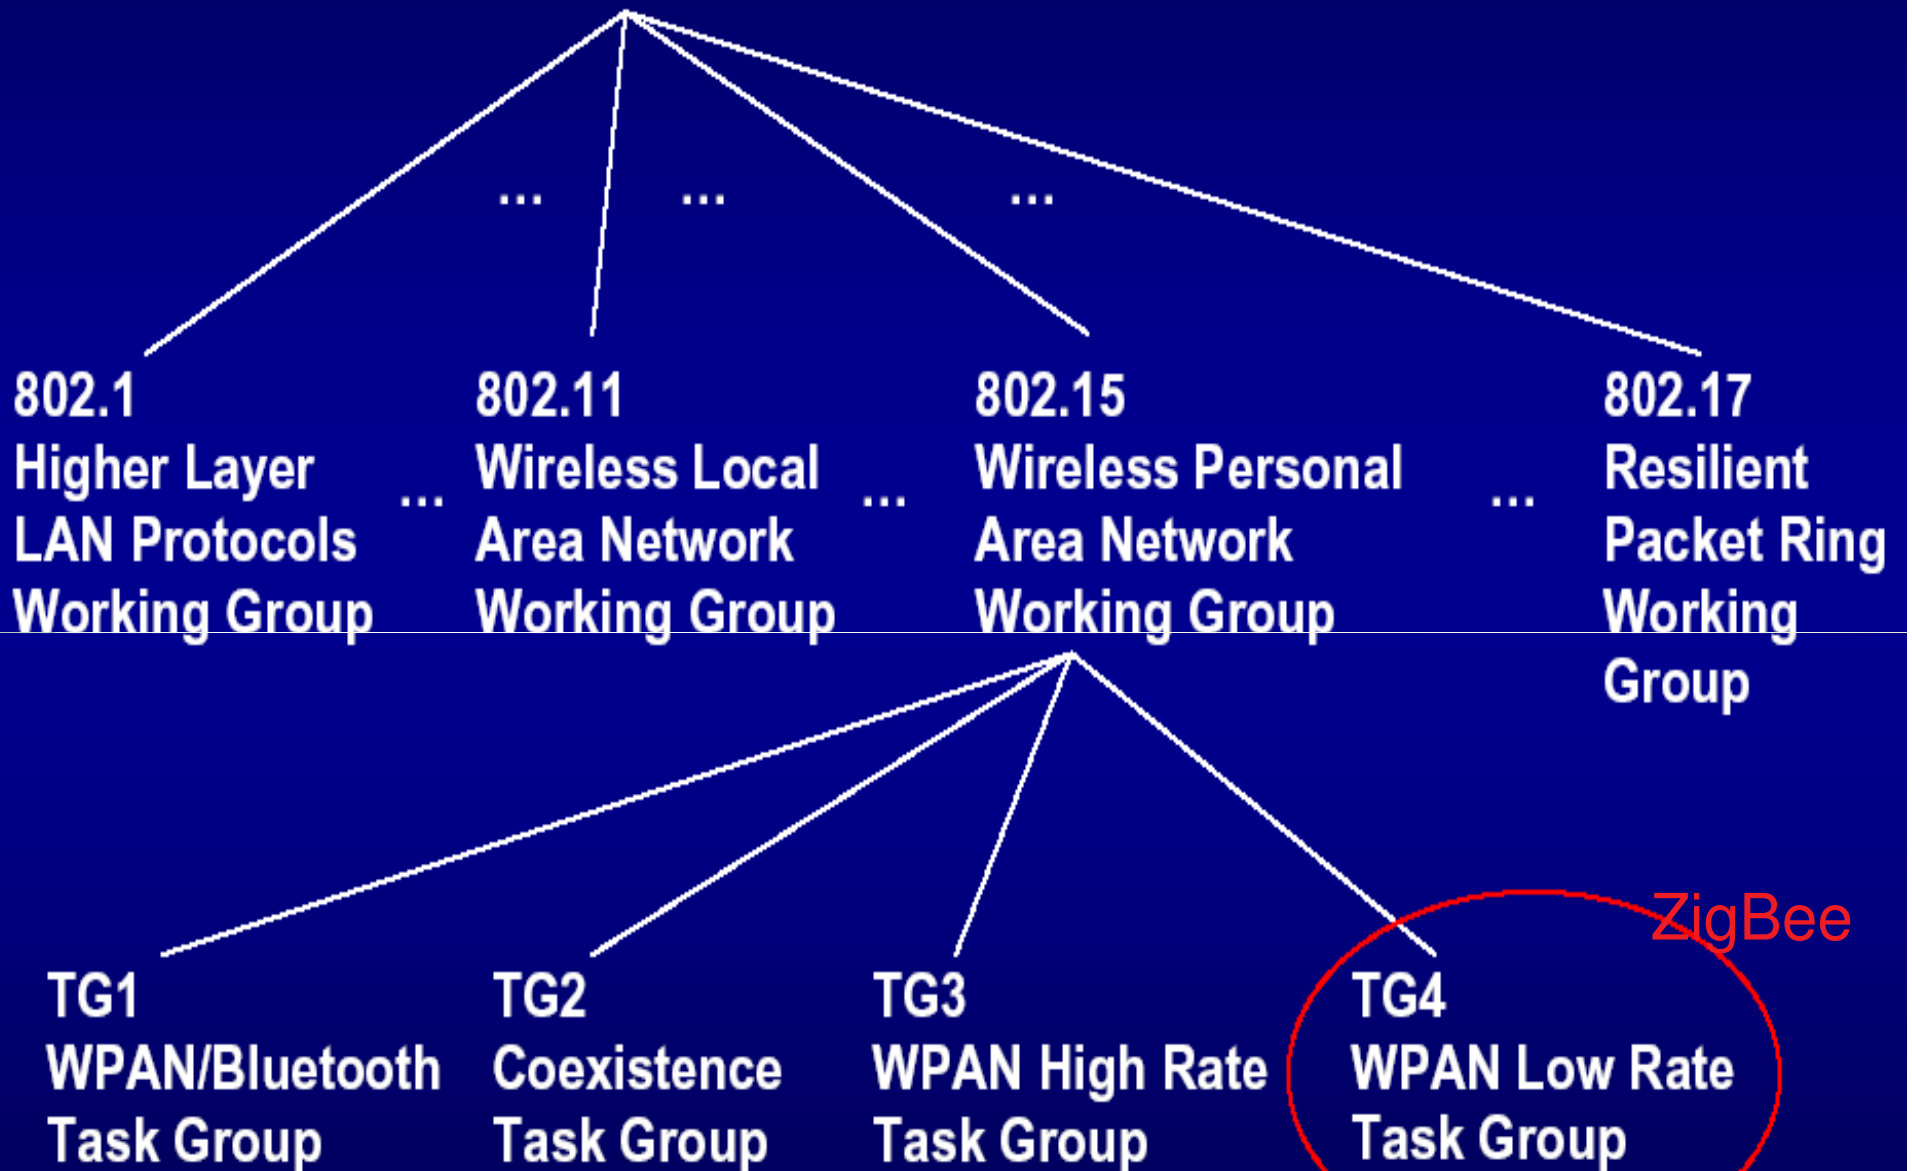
... ... ...

802.1
Higher Layer
LAN Protocols
Working Group

...

802.11
Wireless Local
Area Network
Working Group

...

802.15
Wireless Personal
Area Network
Working Group

...

802.17
Resilient
Packet Ring
Working
Group

ZigBee

TG1
WPAN/Bluetooth
Task Group

TG2
Coexistence
Task Group

TG3
WPAN High Rate
Task Group

TG4
WPAN Low Rate
Task Group